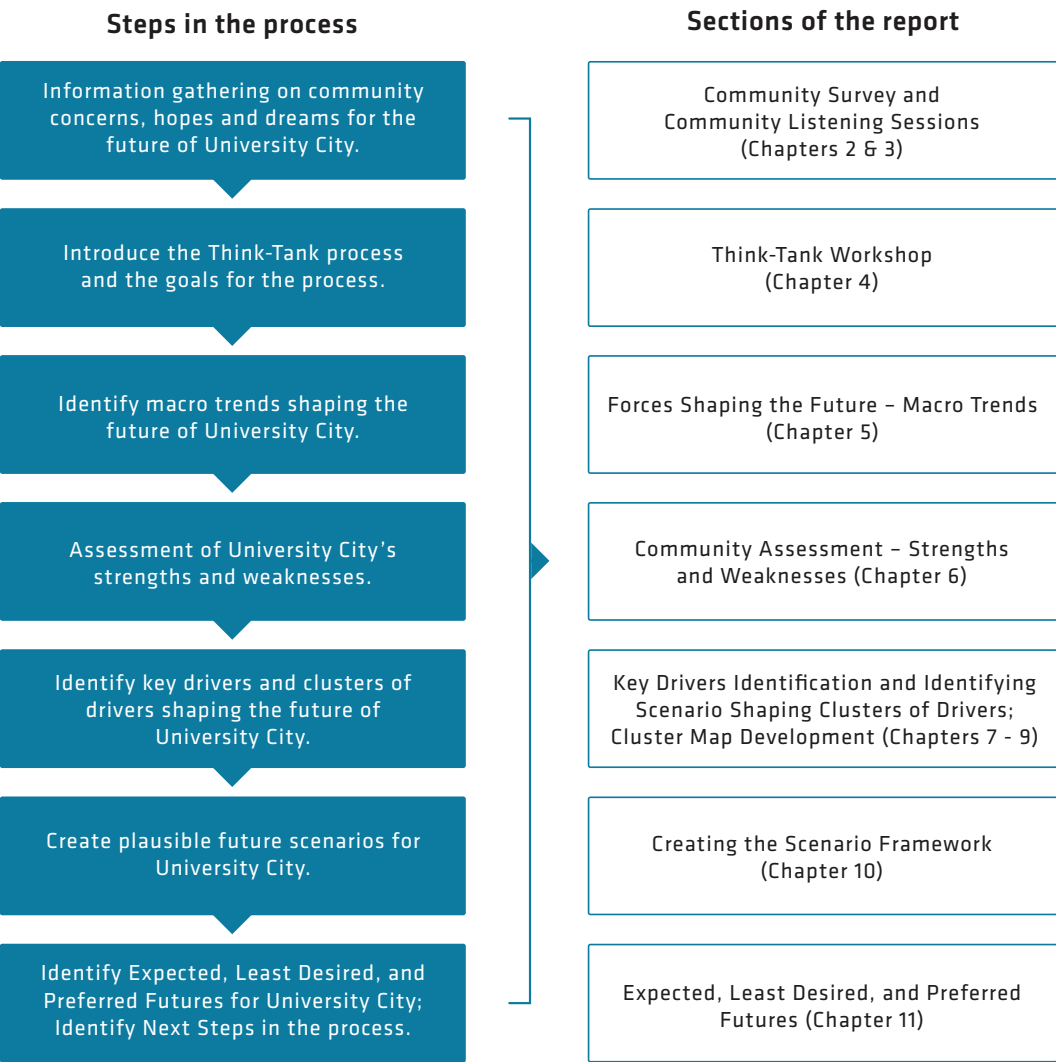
Steps in the process

Information gathering on community concerns, hopes and dreams for the future of University City.

Introduce the Think-Tank process and the goals for the process.

Identify macro trends shaping the future of University City.

Assessment of University City's strengths and weaknesses.

Identify key drivers and clusters of drivers shaping the future of University City.

Create plausible future scenarios for University City.

Identify Expected, Least Desired, and Preferred Futures for University City; Identify Next Steps in the process.

Sections of the report

Community Survey and Community Listening Sessions (Chapters 2 & 3)

Think-Tank Workshop (Chapter 4)

Forces Shaping the Future – Macro Trends (Chapter 5)

Community Assessment – Strengths and Weaknesses (Chapter 6)

Key Drivers Identification and Identifying Scenario Shaping Clusters of Drivers; Cluster Map Development (Chapters 7 - 9)

Creating the Scenario Framework (Chapter 10)

Expected, Least Desired, and Preferred Futures (Chapter 11)